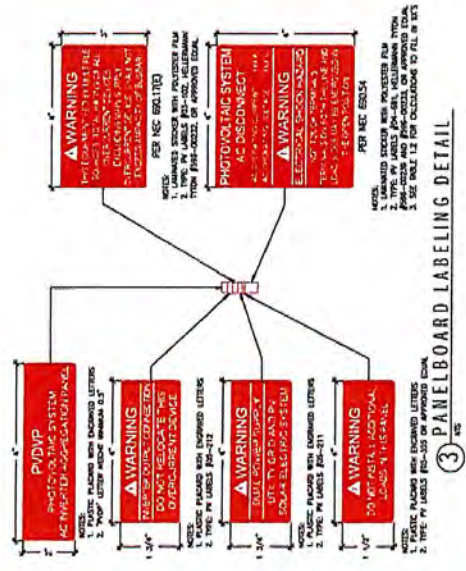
PVDVP
PHOTOVOLTAIC SYSTEM
AC INVERTER AGGREGATION PANEL

NOTES:
1. PLASTIC PLACARD WITH ENGRAVED LETTERS
2. "PVDP" LETTER HEIGHT MINIMUM 0.5"

⚠ WARNING
INVERTER OUTPUT CONNECTION
DO NOT RELOCATE THIS
OVERCURRENT DEVICE

NOTES:
1. PLASTIC PLACARD WITH ENGRAVED LETTERS
2. TYPE: PV LABELS 293-212

⚠ WARNING
DUAL POWER SUPPLY
UTILITY GRID AND PV
SOLAR ELECTRIC SYSTEM

NOTES:
1. PLASTIC PLACARD WITH ENGRAVED LETTERS
2. TYPE: PV LABELS 293-211

⚠ WARNING
DO NOT INSTALL ADDITIONAL
LOADS IN THIS PANEL

NOTES:
1. PLASTIC PLACARD WITH ENGRAVED LETTERS
2. TYPE: PV LABELS 293-355 OR APPROVED EQUAL

⚠ WARNING
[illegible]

PER NEC 690.17(E)

NOTES:
1. LAMINATED STICKER WITH POLYESTER FILM
2. TYPE: PV LABELS 293-102, HELLERMANN TYTON 596-00222 OR APPROVED EQUAL

PHOTOVOLTAIC SYSTEM
AC DISCONNECT
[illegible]
⚠ WARNING
ELECTRICAL SHOCK HAZARD
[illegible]

PER NEC 690.54

NOTES:
1. LAMINATED STICKER WITH POLYESTER FILM
2. TYPE: PV LABELS 294-681, HELLERMANN TYTON 596-00226 OR APPROVED EQUAL
3. SEE TABLE 1.2 FOR CALCULATIONS TO FILL IN XX'S

1"
5"
4"
4"
1 3/4"
1 3/4"
1 1/2"
3"

3 PANELBOARD LABELING DETAIL
NTS